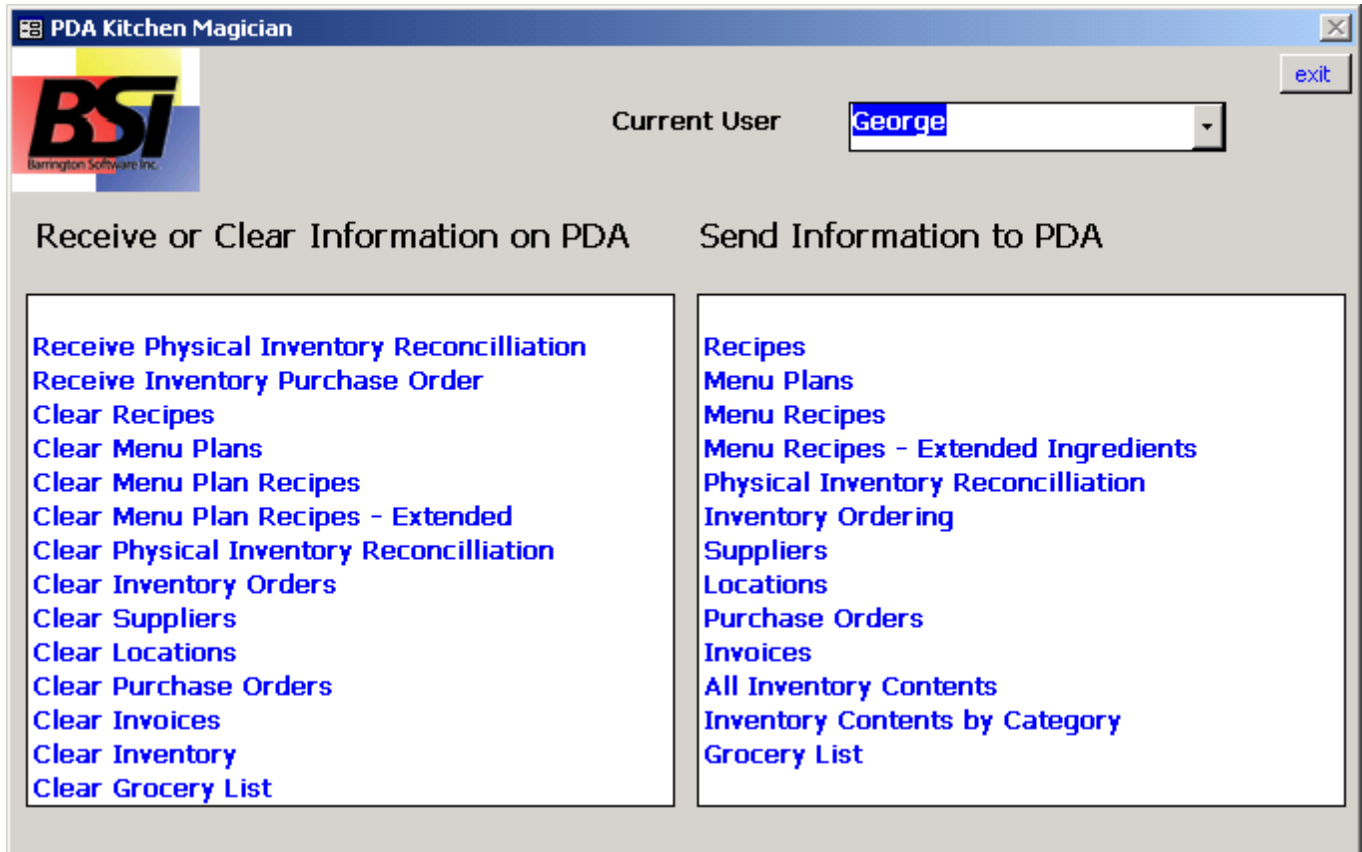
PDA Kitchen Magician

exit

BSI
Barrington Software Inc.

Current User George

Receive or Clear Information on PDA

Send Information to PDA

Receive Physical Inventory Reconcilliation
Receive Inventory Purchase Order
Clear Recipes
Clear Menu Plans
Clear Menu Plan Recipes
Clear Menu Plan Recipes - Extended
Clear Physical Inventory Reconcilliation
Clear Inventory Orders
Clear Suppliers
Clear Locations
Clear Purchase Orders
Clear Invoices
Clear Inventory
Clear Grocery List

Recipes
Menu Plans
Menu Recipes
Menu Recipes - Extended Ingredients
Physical Inventory Reconcilliation
Inventory Ordering
Suppliers
Locations
Purchase Orders
Invoices
All Inventory Contents
Inventory Contents by Category
Grocery List